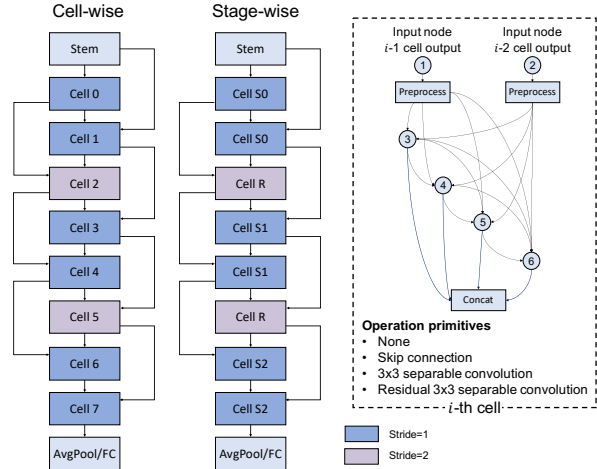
Cell-wise

Stem
Cell 0
Cell 1
Cell 2
Cell 3
Cell 4
Cell 5
Cell 6
Cell 7
AvgPool/FC

Stage-wise

Stem
Cell S0
Cell S0
Cell R
Cell S1
Cell S1
Cell R
Cell S2
Cell S2
AvgPool/FC

Input node
$i$-1 cell output

Input node
$i$-2 cell output

1
2
Preprocess
Preprocess
3
4
5
6
Concat

**Operation primitives**
• None
• Skip connection
• 3x3 separable convolution
• Residual 3x3 separable convolution

$i$-th cell

Stride=1
Stride=2